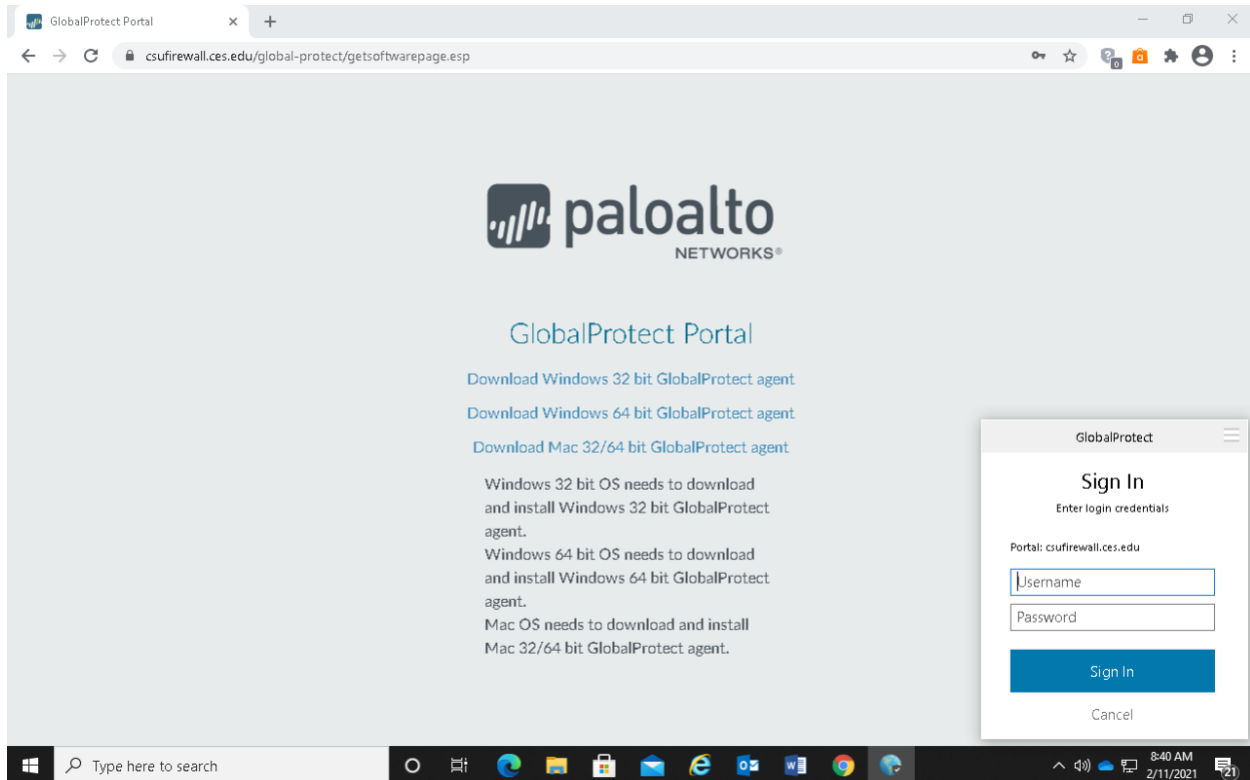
GlobalProtect Portal ×   +

csufirewall.ces.edu/global-protect/getsoftwarepage.esp

paloalto
NETWORKS®

GlobalProtect Portal

Download Windows 32 bit GlobalProtect agent

Download Windows 64 bit GlobalProtect agent

Download Mac 32/64 bit GlobalProtect agent

Windows 32 bit OS needs to download and install Windows 32 bit GlobalProtect agent.
Windows 64 bit OS needs to download and install Windows 64 bit GlobalProtect agent.
Mac OS needs to download and install Mac 32/64 bit GlobalProtect agent.

GlobalProtect

Sign In

Enter login credentials

Portal: csufirewall.ces.edu

Username

Password

Sign In

Cancel

Type here to search

8:40 AM
2/11/2021

21